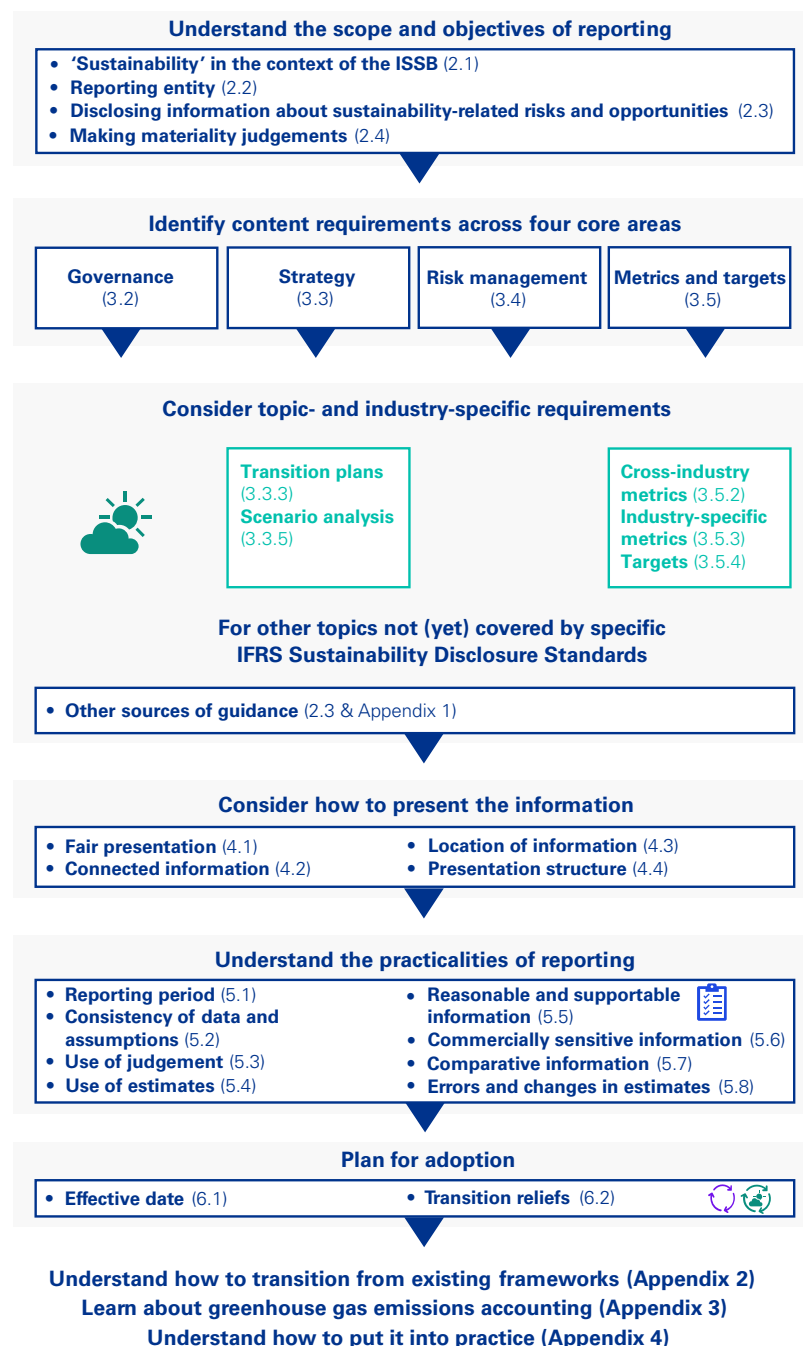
Understand the scope and objectives of reporting

- 'Sustainability' in the context of the ISSB (2.1)
- Reporting entity (2.2)
- Disclosing information about sustainability-related risks and opportunities (2.3)
- Making materiality judgements (2.4)

Identify content requirements across four core areas

Governance (3.2)

Strategy (3.3)

Risk management (3.4)

Metrics and targets (3.5)

Consider topic- and industry-specific requirements

Transition plans (3.3.3)
Scenario analysis (3.3.5)

Cross-industry metrics (3.5.2)
Industry-specific metrics (3.5.3)
Targets (3.5.4)

For other topics not (yet) covered by specific IFRS Sustainability Disclosure Standards

- Other sources of guidance (2.3 & Appendix 1)

Consider how to present the information

- Fair presentation (4.1)
- Connected information (4.2)
- Location of information (4.3)
- Presentation structure (4.4)

Understand the practicalities of reporting

- Reporting period (5.1)
- Consistency of data and assumptions (5.2)
- Use of judgement (5.3)
- Use of estimates (5.4)
- Reasonable and supportable information (5.5)
- Commercially sensitive information (5.6)
- Comparative information (5.7)
- Errors and changes in estimates (5.8)

Plan for adoption

- Effective date (6.1)
- Transition reliefs (6.2)

Understand how to transition from existing frameworks (Appendix 2)
Learn about greenhouse gas emissions accounting (Appendix 3)
Understand how to put it into practice (Appendix 4)